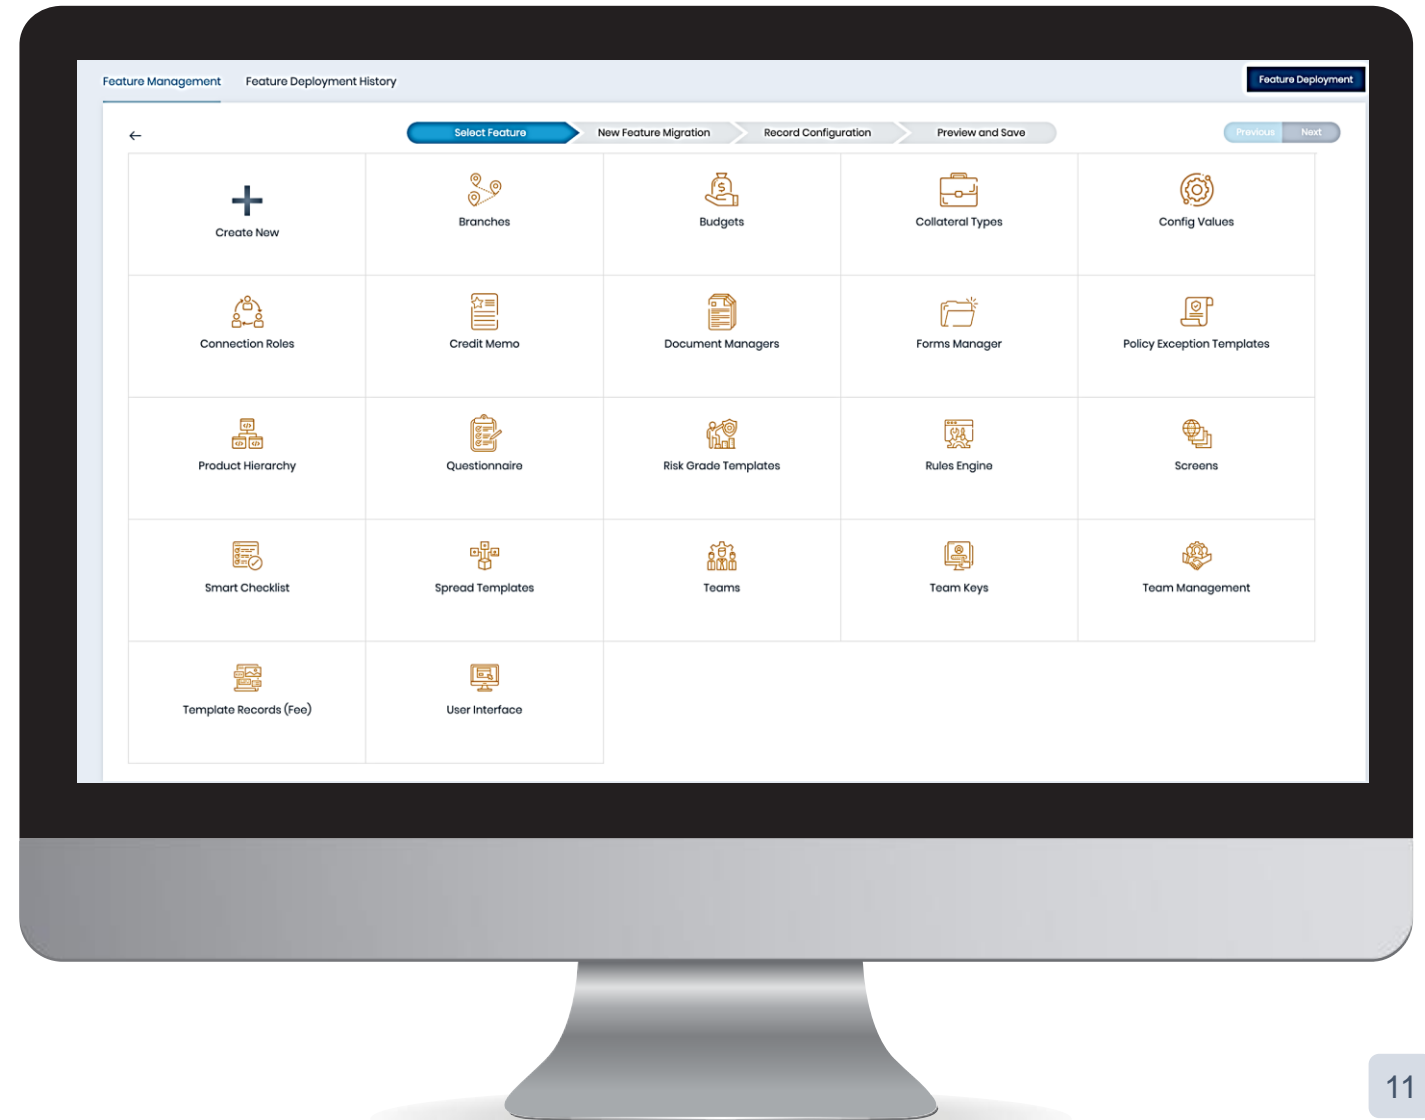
Feature Management
Feature Deployment History
Feature Deployment

←
Select Feature
New Feature Migration
Record Configuration
Preview and Save
Previous
Next

| Create New | Branches | Budgets | Collateral Types | Config Values |
|---|---|---|---|---|
| Connection Roles | Credit Memo | Document Managers | Forms Manager | Policy Exception Templates |
| Product Hierarchy | Questionnaire | Risk Grade Templates | Rules Engine | Screens |
| Smart Checklist | Spread Templates | Teams | Team Keys | Team Management |
| Template Records (Fee) | User Interface | | | |

11